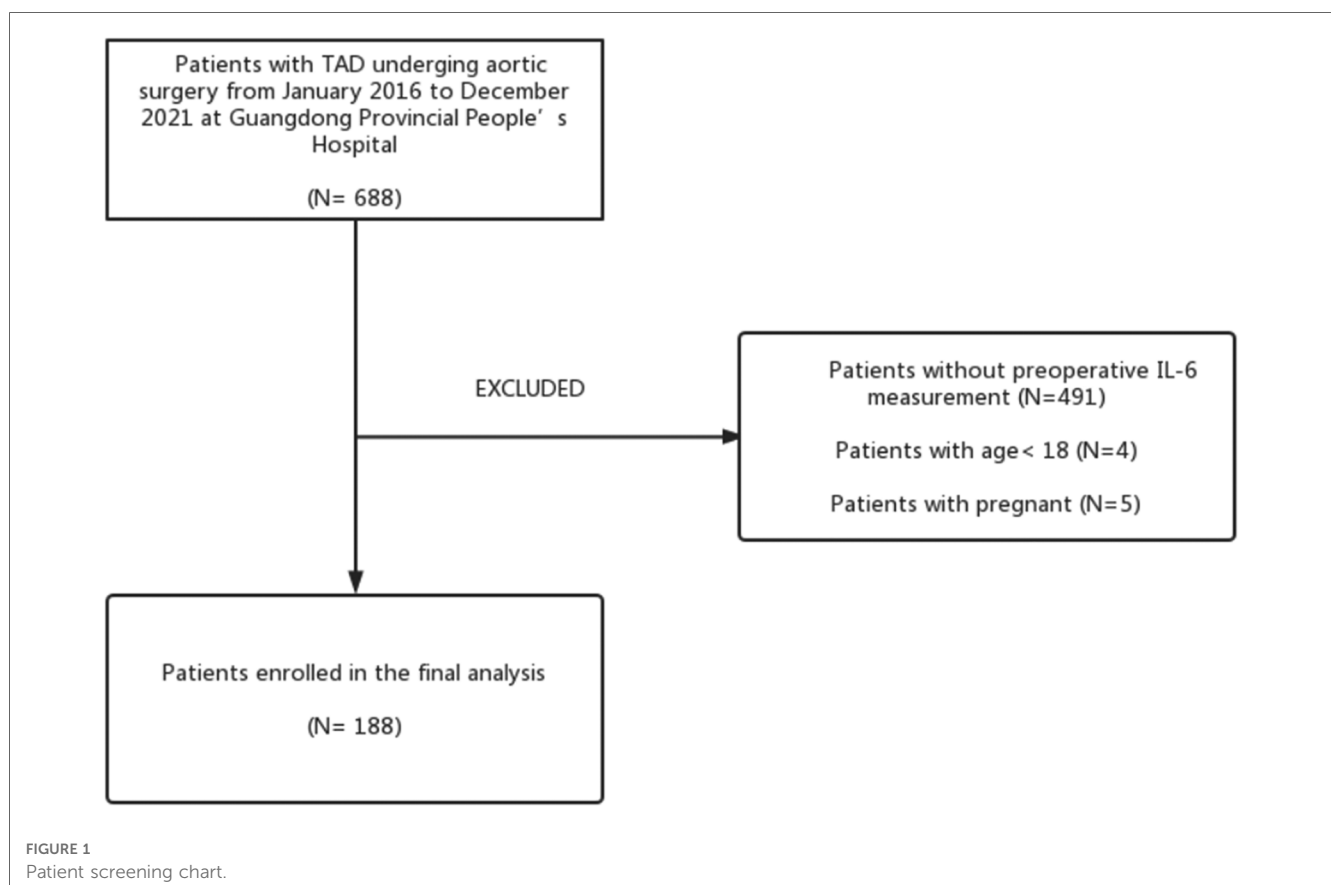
Patients with TAD underging aortic surgery from January 2016 to December 2021 at Guangdong Provincial People’s Hospital

(N= 688)

EXCLUDED

Patients without preoperative IL-6 measurement (N=491)

Patients with age< 18 (N=4)

Patients with pregnant (N=5)

Patients enrolled in the final analysis

(N= 188)

FIGURE 1
Patient screening chart.